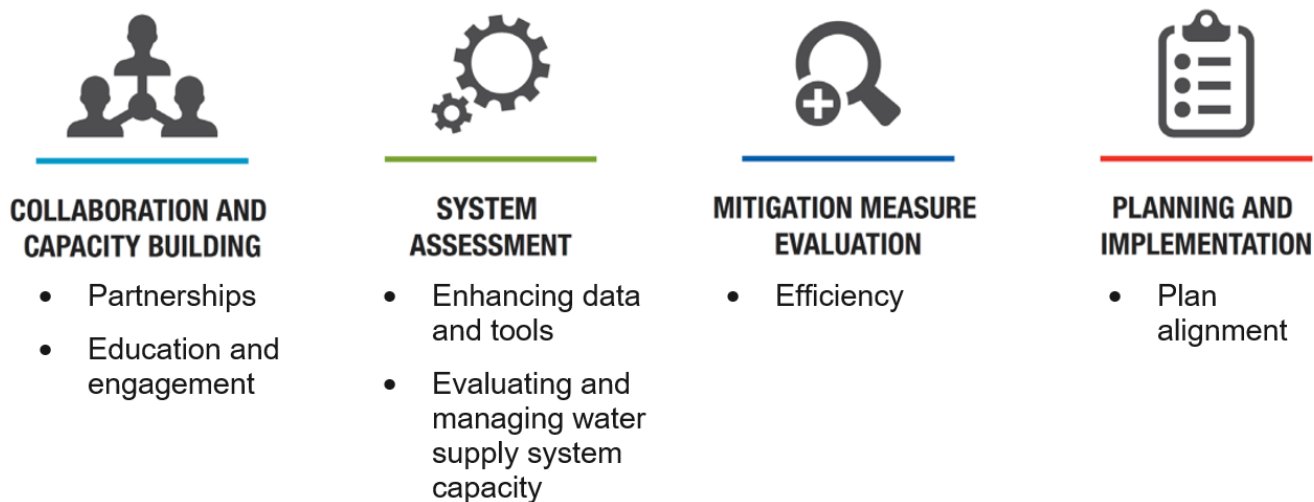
COLLABORATION AND CAPACITY BUILDING

- Partnerships
- Education and engagement

SYSTEM ASSESSMENT

- Enhancing data and tools
- Evaluating and managing water supply system capacity

MITIGATION MEASURE EVALUATION

- Efficiency

PLANNING AND IMPLEMENTATION

- Plan alignment